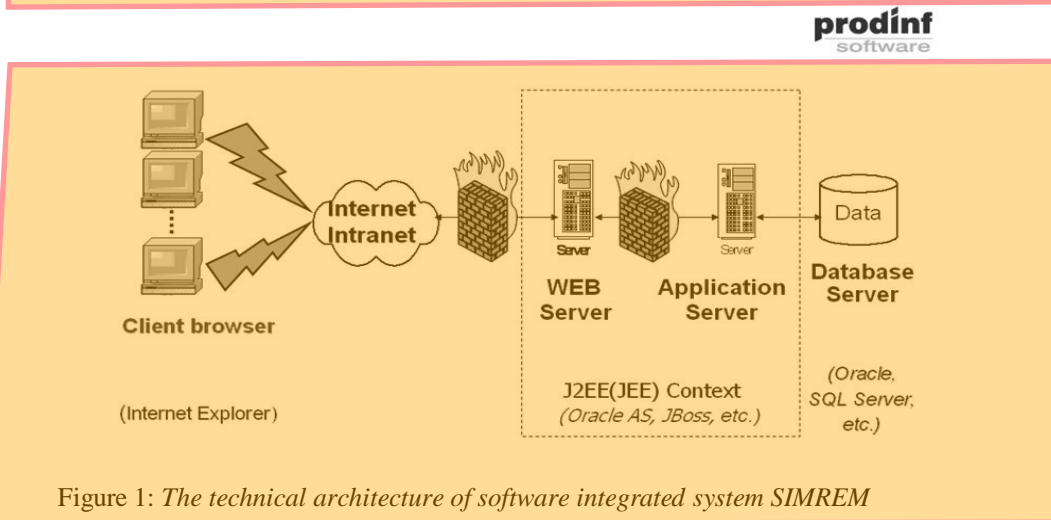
prodinf
software

Internet
Intranet

Server

Server

Data

WEB
Server

Application
Server

Database
Server

Client browser

J2EE(JEE) Context
(Oracle AS, JBoss, etc.)

(Oracle,
SQL Server,
etc.)

(Internet Explorer)

Figure 1: *The technical architecture of software integrated system SIMREM*